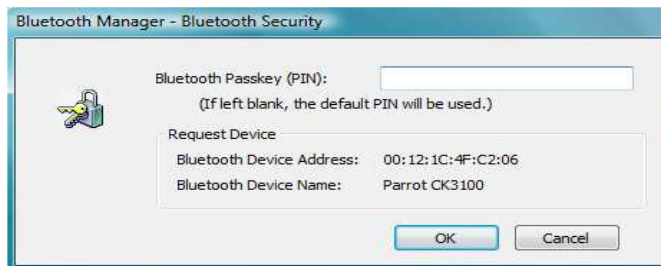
Bluetooth Manager - Bluetooth Security

Bluetooth Passkey (PIN):

(If left blank, the default PIN will be used.)

Request Device

Bluetooth Device Address: 00:12:1C:4F:C2:06

Bluetooth Device Name: Parrot CK3100

OK

Cancel